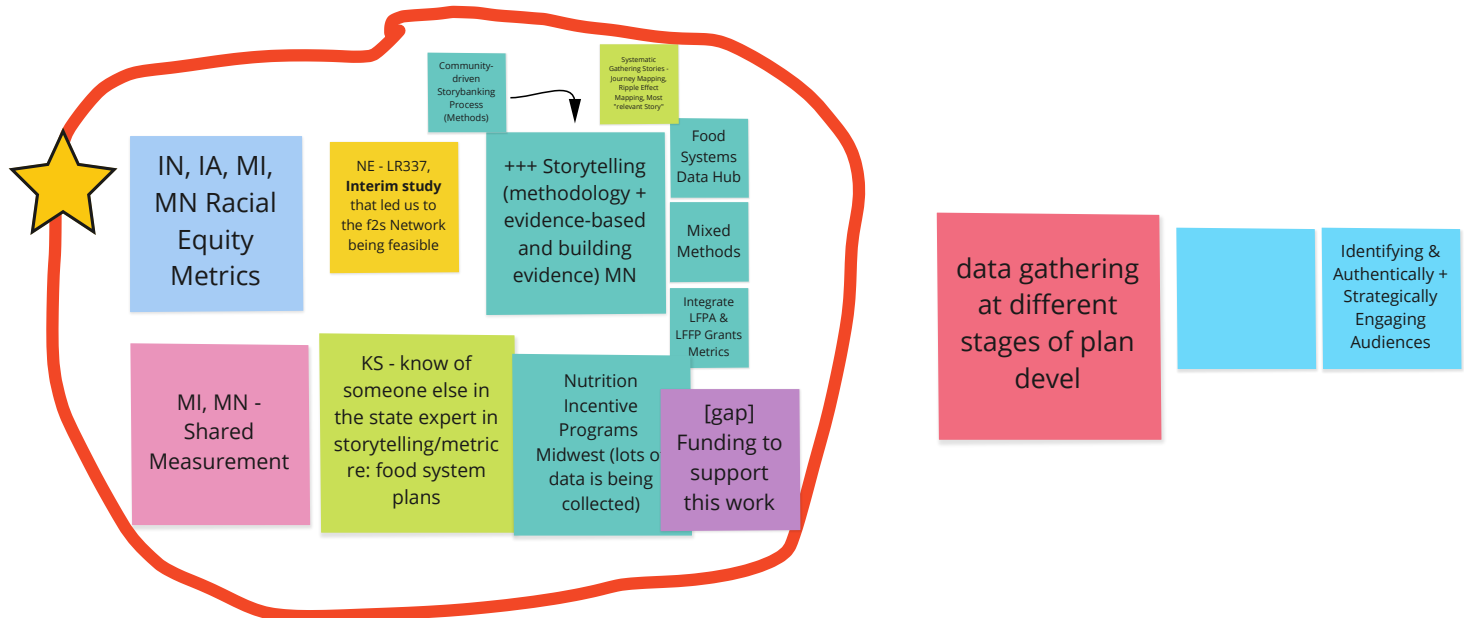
Community-driven Storybanking Process (Methods)

Systematic Gathering Stories - Journey Mapping, Ripple Effect Mapping, Most "relevant Story"

IN, IA, MI, MN Racial Equity Metrics

NE - LR337, **Interim study** that led us to the f2s Network being feasible

+++ Storytelling (methodology + evidence-based and building evidence) MN

Food Systems Data Hub

Mixed Methods

Integrate LFPA & LFFP Grants Metrics

MI, MN - Shared Measurement

KS - know of someone else in the state expert in storytelling/metric re: food system plans

Nutrition Incentive Programs Midwest (lots o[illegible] data is being collected)

[gap] Funding to support this work

data gathering at different stages of plan devel

Identifying & Authentically + Strategically Engaging Audiences